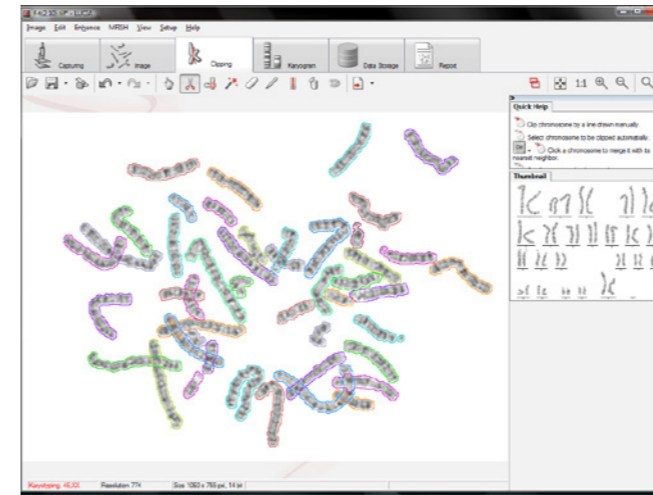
Image Edit Enhance MFISH View Setup Help

Capturing Image Clipping Karyogram Data Storage Report

1:1

Quick Help

Clip chromosome by a line drawn manually

Select chromosome to be clipped automatically

Click a chromosome to merge it with its nearest neighbor.

Thumbnail

Karyotyping 46,XX Resolution 774 Size 1060 x 765 px, 14 bit